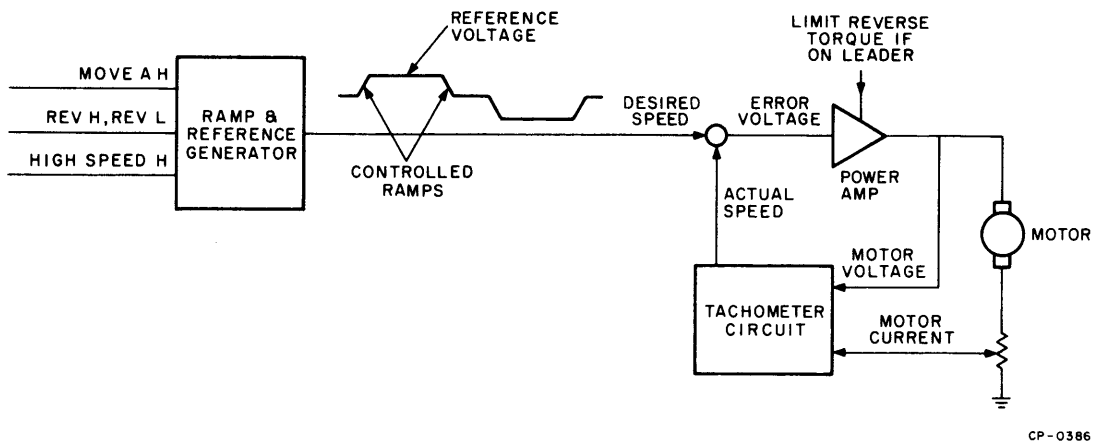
MOVE A H
REV H, REV L
HIGH SPEED H
RAMP & REFERENCE GENERATOR
REFERENCE VOLTAGE
CONTROLLED RAMPS
DESIRED SPEED
ERROR VOLTAGE
LIMIT REVERSE TORQUE IF ON LEADER
POWER AMP
ACTUAL SPEED
MOTOR
MOTOR VOLTAGE
TACHOMETER CIRCUIT
MOTOR CURRENT
CP-0386